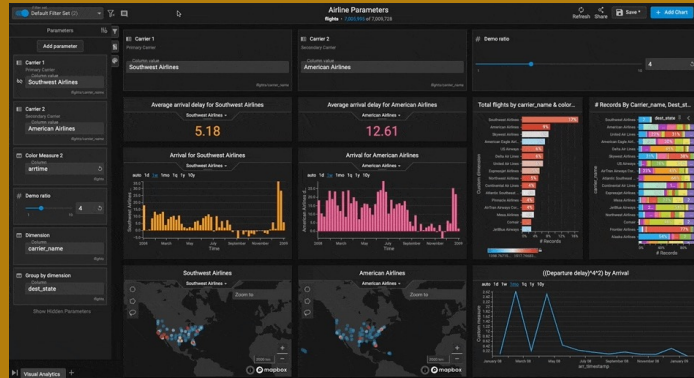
Default Filter Set (2)

Airline Parameters

flights • 7,009,728 of 7,009,728

Refresh Share Save + Add Chart

Parameters

Add parameter

Carrier 1
Primary Carrier
Column value
Southwest Airlines

Carrier 2
Secondary Carrier
Column value
American Airlines

Color Measure 2
Column
arrtime

Demo ratio
4

Dimension
Column
carrier_name

Group by dimension
Column
dest_state

Show Hidden Parameters

Carrier 1
Primary Carrier
Column value
Southwest Airlines

Carrier 2
Secondary Carrier
Column value
American Airlines

Demo ratio
4

Average arrival delay for Southwest Airlines
Southwest Airlines
5.18

Average arrival delay for American Airlines
American Airlines
12.61

Total flights by carrier_name & color...

# Records By Carrier_name, Dest_st...

Arrival for Southwest Airlines
Southwest Airlines
auto 1d 1w 1m 1q 1y 10y

Arrival for American Airlines
American Airlines
auto 1d 1w 1m 1q 1y 10y

Southwest Airlines
Southwest Airlines
Zoom to
mapbox

American Airlines
American Airlines
Zoom to
mapbox

((Departure delay)^4^2) by Arrival
auto 1d 1w 1m 1q 1y 10y
arr_timestamp

Visual Analytics